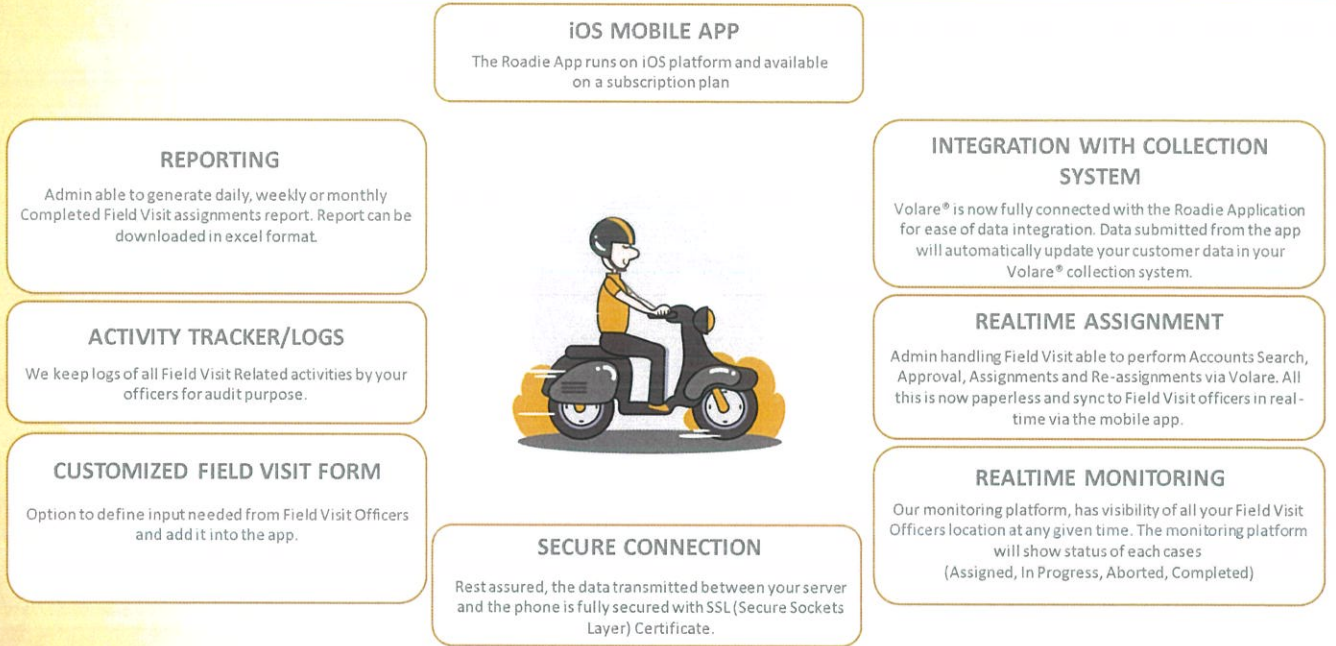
iOS MOBILE APP

The Roadie App runs on iOS platform and available on a subscription plan

REPORTING

Admin able to generate daily, weekly or monthly Completed Field Visit assignments report. Report can be downloaded in excel format.

INTEGRATION WITH COLLECTION SYSTEM

Volare® is now fully connected with the Roadie Application for ease of data integration. Data submitted from the app will automatically update your customer data in your Volare® collection system.

ACTIVITY TRACKER/LOGS

We keep logs of all Field Visit Related activities by your officers for audit purpose.

REALTIME ASSIGNMENT

Admin handling Field Visit able to perform Accounts Search, Approval, Assignments and Re-assignments via Volare. All this is now paperless and sync to Field Visit officers in real-time via the mobile app.

CUSTOMIZED FIELD VISIT FORM

Option to define input needed from Field Visit Officers and add it into the app.

REALTIME MONITORING

Our monitoring platform, has visibility of all your Field Visit Officers location at any given time. The monitoring platform will show status of each cases (Assigned, In Progress, Aborted, Completed)

SECURE CONNECTION

Rest assured, the data transmitted between your server and the phone is fully secured with SSL (Secure Sockets Layer) Certificate.